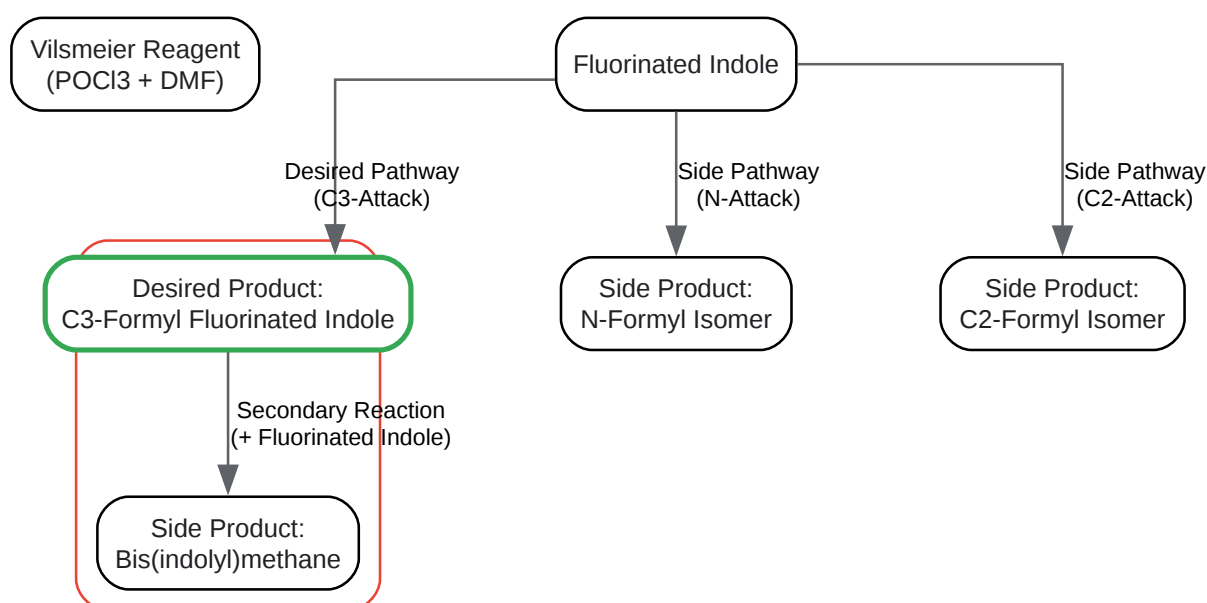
Vilsmeier Reagent
(POCl3 + DMF)

Fluorinated Indole

Desired Pathway
(C3-Attack)

Side Pathway
(N-Attack)

Side Pathway
(C2-Attack)

Desired Product:
C3-Formyl Fluorinated Indole

Side Product:
N-Formyl Isomer

Side Product:
C2-Formyl Isomer

Secondary Reaction
(+ Fluorinated Indole)

Side Product:
Bis(indolyl)methane